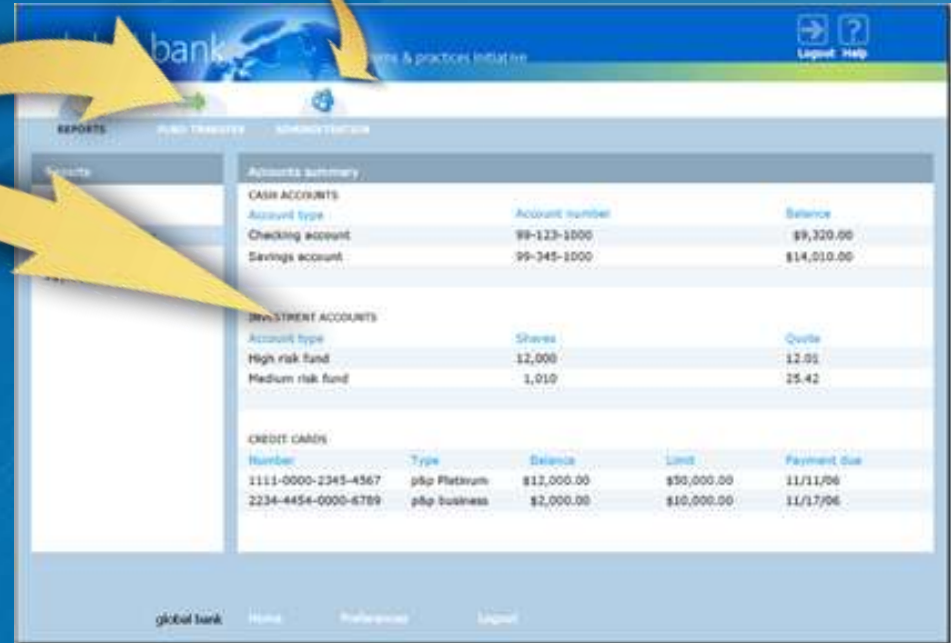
bank

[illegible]rns & practices initiative

Logout Help

REPORTS

FUND TRANSFER

ADMINISTRATION

Reports

Accounts summary

CASH ACCOUNTS

| Account type | Account number | Balance |
|---|---|---|
| Checking account | 99-123-1000 | $9,320.00 |
| Savings account | 99-345-1000 | $14,010.00 |

INVESTMENT ACCOUNTS

| Account type | Shares | Quote |
|---|---|---|
| High risk fund | 12,000 | 12.01 |
| Medium risk fund | 1,010 | 25.42 |

CREDIT CARDS

| Number | Type | Balance | Limit | Payment due |
|---|---|---|---|---|
| 1111-0000-2345-4567 | p&p Platinum | $12,000.00 | $50,000.00 | 11/11/06 |
| 2234-4454-0000-6789 | p&p business | $2,000.00 | $10,000.00 | 11/17/06 |

global bank

Home

Preferences

Logout